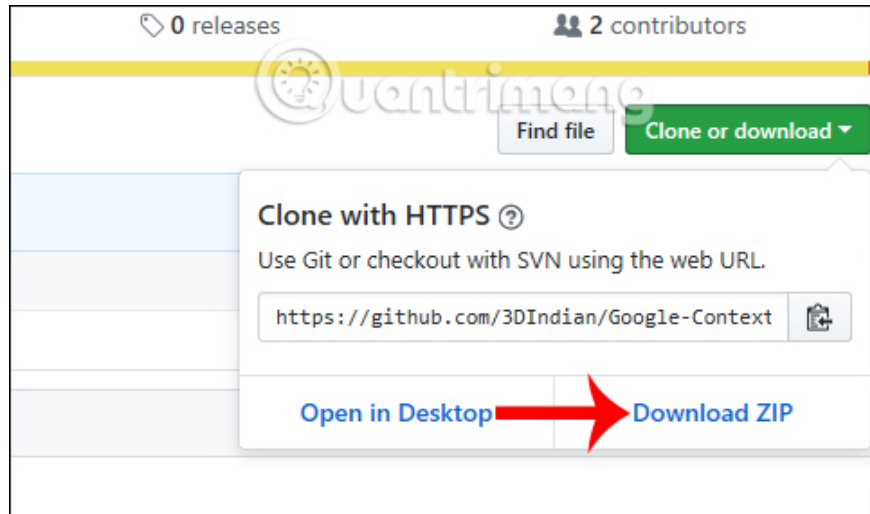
0 releases

2 contributors

Quantrimang

Find file

Clone or download

Clone with HTTPS ?

Use Git or checkout with SVN using the web URL.

https://github.com/3DIndian/Google-Context

Open in Desktop

Download ZIP